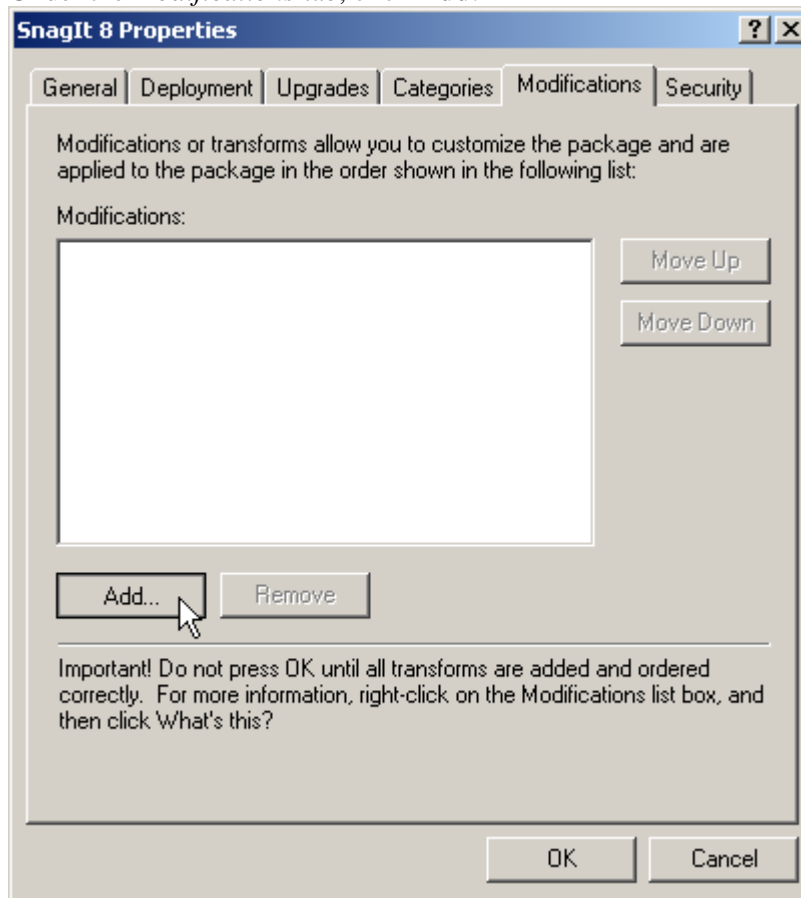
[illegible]

SnagIt 8 Properties

?

General | Deployment | Upgrades | Categories | Modifications | Security

Modifications or transforms allow you to customize the package and are applied to the package in the order shown in the following list:

Modifications:

Move Up

Move Down

Add...

Remove

Important! Do not press OK until all transforms are added and ordered correctly. For more information, right-click on the Modifications list box, and then click What's this?

OK

Cancel